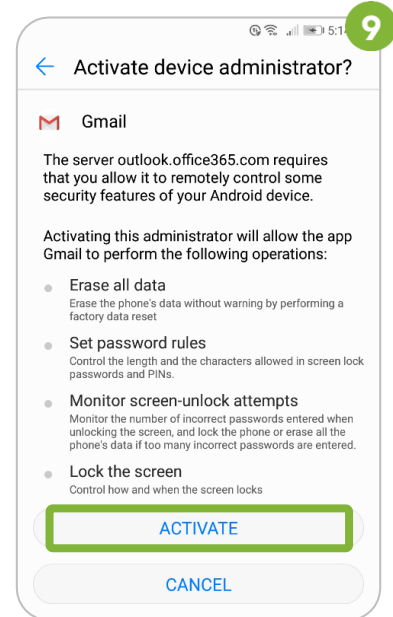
9

5:14

Activate device administrator?

Gmail

The server outlook.office365.com requires that you allow it to remotely control some security features of your Android device.

Activating this administrator will allow the app Gmail to perform the following operations:

Erase all data
Erase the phone's data without warning by performing a factory data reset

Set password rules
Control the length and the characters allowed in screen lock passwords and PINs.

Monitor screen-unlock attempts
Monitor the number of incorrect passwords entered when unlocking the screen, and lock the phone or erase all the phone's data if too many incorrect passwords are entered.

Lock the screen
Control how and when the screen locks

ACTIVATE

CANCEL